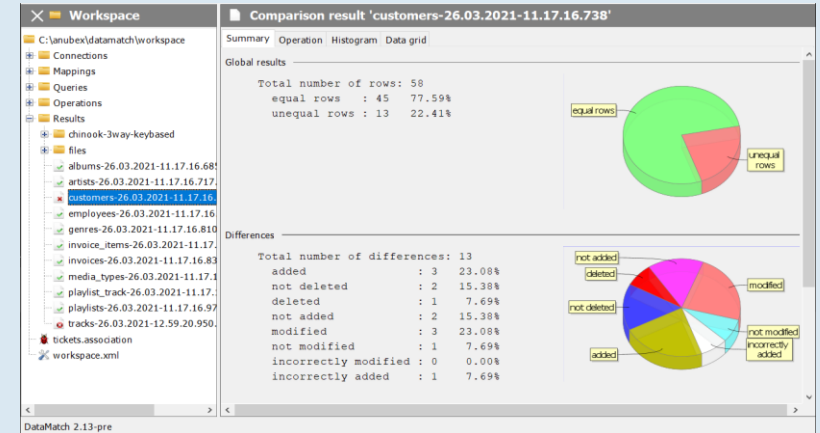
Workspace

C:\anubex\datamatch\workspace
Connections
Mappings
Queries
Operations
Results
chinook-3way-keybased
files
albums-26.03.2021-11.17.16.68
artists-26.03.2021-11.17.16.717
customers-26.03.2021-11.17.16.
employees-26.03.2021-11.17.16
genres-26.03.2021-11.17.16.810
invoice_items-26.03.2021-11.17.
invoices-26.03.2021-11.17.16.83
media_types-26.03.2021-11.17.1
playlist_track-26.03.2021-11.17.
playlists-26.03.2021-11.17.16.97
tracks-26.03.2021-12.59.20.950.
tickets.association
workspace.xml

Comparison result 'customers-26.03.2021-11.17.16.738'

Summary | Operation | Histogram | Data grid

Global results

Total number of rows: 58
equal rows : 45 77.59%
unequal rows : 13 22.41%

equal rows
unequal rows

Differences

Total number of differences: 13
added : 3 23.08%
not deleted : 2 15.38%
deleted : 1 7.69%
not added : 2 15.38%
modified : 3 23.08%
not modified : 1 7.69%
incorrectly modified : 0 0.00%
incorrectly added : 1 7.69%

not added
deleted
not deleted
added
modified
not modified
incorrectly added

DataMatch 2.13-pre